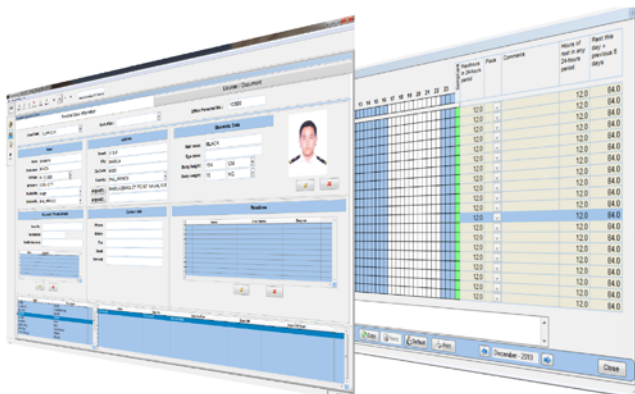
License / Document

Officer Personnel No.: 10388

Biometric Data

Hair colour: BLACK

Eye colour: BROWN

Body height: 164 CM

Body weight: 70 KG

Relatives

15 16 17 18 19 20 21 22 23

Rest hours in 24 hours period

Flags

Comments

Hours of rest in any 24-hours period

Rest this day + previous 6 days

12.0 84.0
12.0 84.0
12.0 84.0
12.0 84.0
12.0 84.0
12.0 84.0
12.0 84.0
12.0 84.0
12.0 84.0
12.0 84.0
12.0 84.0
12.0 84.0
12.0 84.0
12.0 84.0
12.0 84.0
12.0 84.0
12.0 84.0
12.0 84.0
12.0 84.0
12.0 84.0
12.0 84.0

Copy Paste Default Apply

December - 2010

Close